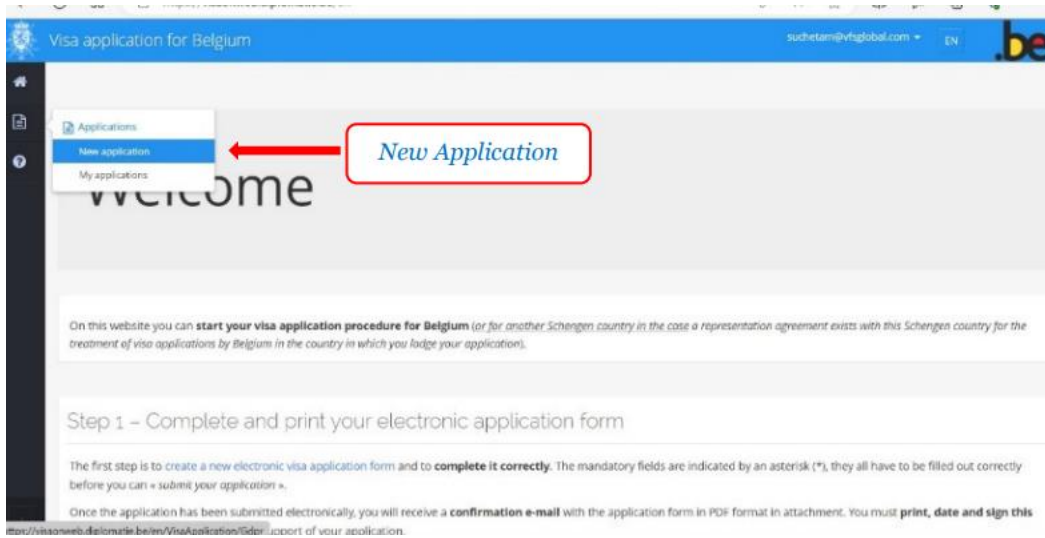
Visa application for Belgium

suchetam@vfsglobal.com ▾ EN

.be

Applications

New application

My applications

New Application

Welcome

On this website you can **start your visa application procedure for Belgium** (*or for another Schengen country in the case a representation agreement exists with this Schengen country for the treatment of visa applications by Belgium in the country in which you lodge your application*).

Step 1 – Complete and print your electronic application form

The first step is to create a new electronic visa application form and to **complete it correctly**. The mandatory fields are indicated by an asterisk (*), they all have to be filled out correctly before you can « *submit your application* ».

Once the application has been submitted electronically, you will receive a **confirmation e-mail** with the application form in PDF format in attachment. You must **print, date and sign this**

https://visaonweb.diplomatie.be/en/VisaApplication/Gdpr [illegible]upport of your application.